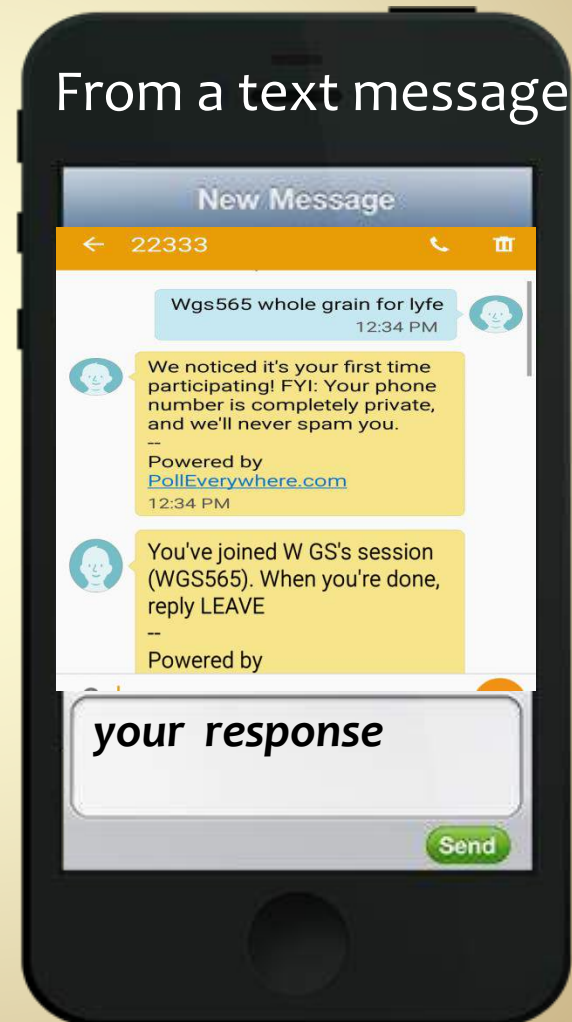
From a text message

New Message

← 22333

Wgs565 whole grain for lyfe
12:34 PM

We noticed it's your first time participating! FYI: Your phone number is completely private, and we'll never spam you.
--
Powered by
PollEverywhere.com
12:34 PM

You've joined W GS's session (WGS565). When you're done, reply LEAVE
--
Powered by

your response

Send